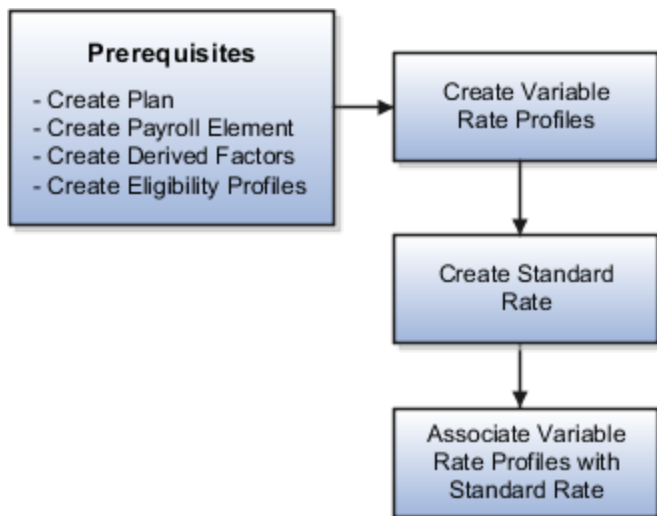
Prerequisites

- Create Plan
- Create Payroll Element
- Create Derived Factors
- Create Eligibility Profiles

Create Variable Rate Profiles

Create Standard Rate

Associate Variable Rate Profiles with Standard Rate